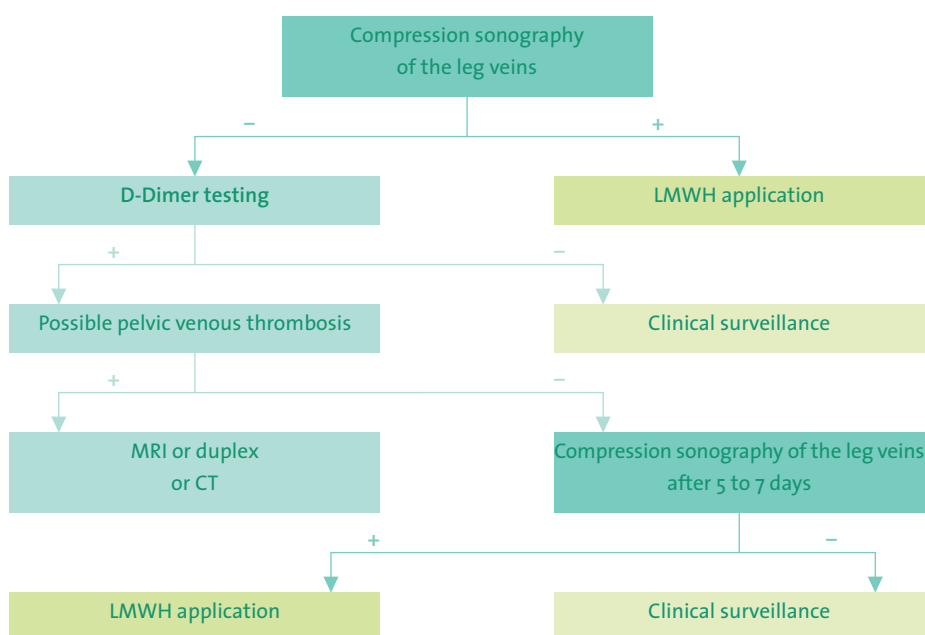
Compression sonography of the leg veins

–

+

D-Dimer testing

LMWH application

+

–

Possible pelvic venous thrombosis

Clinical surveillance

+

–

MRI or duplex or CT

Compression sonography of the leg veins after 5 to 7 days

+

–

LMWH application

Clinical surveillance